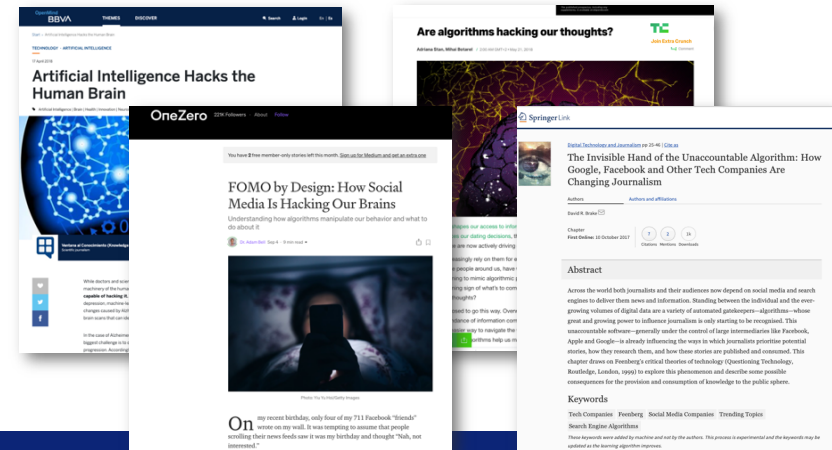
OpenMind BBVA
THEMES DISCOVER
Search Login

TECHNOLOGY · ARTIFICIAL INTELLIGENCE
Artificial Intelligence Hacks the Human Brain

While doctors and scien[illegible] machinery of the human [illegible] capable of hacking it. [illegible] depression, machine le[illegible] changes caused by Alzh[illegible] brain scans that can de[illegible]

In the case of Alzheime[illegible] biggest challenge is to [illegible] progression. According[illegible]

Ventana al Conocimiento (Knowledge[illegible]

Are algorithms hacking our thoughts?
Adriana Shen, Mihai Bonarel
TC
Join Extra Crunch

OneZero 221K Followers About Follow

You have 2 free member-only stories left this month. Sign up for Medium and get an extra one

FOMO by Design: How Social Media Is Hacking Our Brains
Understanding how algorithms manipulate our behavior and what to do about it

Dr. Adam Bell Sep 4 · 9 min read

Photo: Yu Yu/AsiaSeed/Getty Images

On my recent birthday, only four of my 711 Facebook "friends" wrote on my wall. It was tempting to assume that people scrolling their news feeds saw it was my birthday and thought "Nah, not interested."

Springer Link

Digital Technology and Journalism pp 25-46 | Cite as
The Invisible Hand of the Unaccountable Algorithm: How Google, Facebook and Other Tech Companies Are Changing Journalism
Authors Authors and affiliations
David R. Brake
Chapter
First Online: 10 October 2017
7 Citations 2 Mentions 14 Downloads

Abstract
Across the world both journalists and their audiences now depend on social media and search engines to deliver them news and information. Standing between the individual and the ever-growing volumes of data that are a variety of automated gatekeepers—algorithms—whose great and growing power to influence journalism is only starting to be recognised. This unaccountable software—generally under the control of large intermediaries like Facebook, Apple and Google—is already influencing the ways in which journalists prioritise potential stories, how they research them, and how these stories are published and consumed. This chapter draws on Feenberg's critical theories of technology (Questioning Technology, Routledge, London, 1999) to explore this phenomenon and describe some possible consequences for the provision and consumption of knowledge to the public sphere.

Keywords
Tech Companies Feenberg Social Media Companies Trending Topics Search Engine Algorithms
These keywords were added by machine and not by the authors. This process is experimental and the keywords may be updated as the learning algorithm improves.